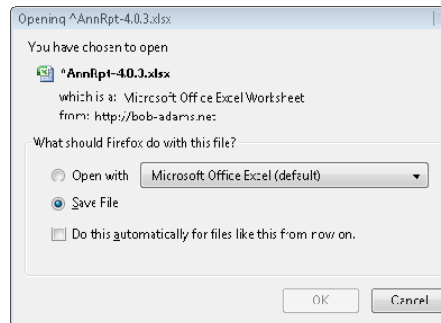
Opening ^AnnRpt-4.0.3.xlsx

You have chosen to open

^AnnRpt-4.0.3.xlsx

which is a: Microsoft Office Excel Worksheet

from: http://bob-adams.net

What should Firefox do with this file?

Open with Microsoft Office Excel (default)

Save File

Do this automatically for files like this from now on.

OK Cancel